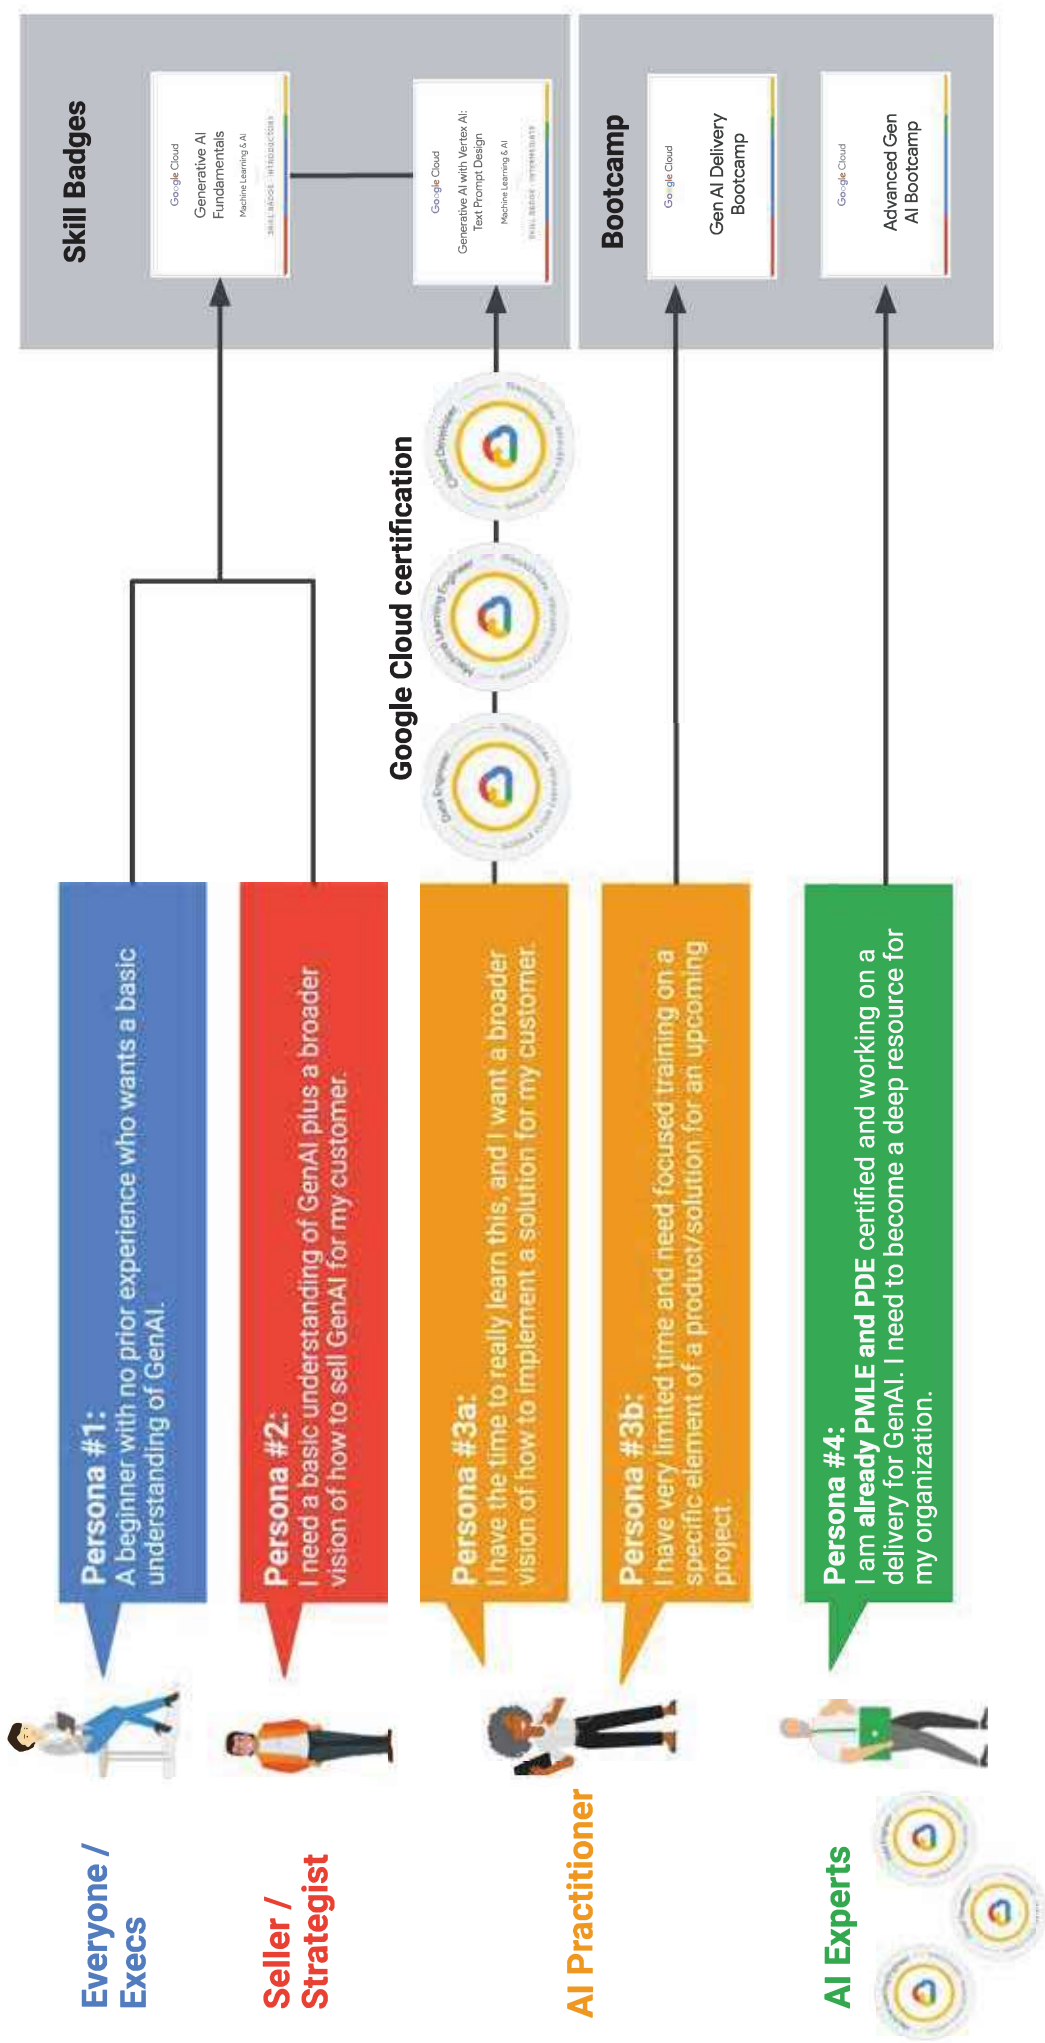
Everyone / Execs

Seller / Strategist

AI Practitioner

AI Experts

Persona #1:
A beginner with no prior experience who wants a basic understanding of GenAI.

Persona #2:
I need a basic understanding of GenAI plus a broader vision of how to sell GenAI for my customer.

Persona #3a:
I have the time to really learn this, and I want a broader vision of how to implement a solution for my customer.

Persona #3b:
I have very limited time and need focused training on a specific element of a product/solution for an upcoming project.

Persona #4:
I am already PMLE and PDE certified and working on a delivery for GenAI. I need to become a deep resource for my organization.

Google Cloud certification

Data Engineer

Machine Learning Engineer

Cloud Developer

Skill Badges

Google Cloud
Generative AI Fundamentals
Machine Learning & AI
SKILL BADGE · INTRODUCTORY

Google Cloud
Generative AI with Vertex AI: Text Prompt Design
Machine Learning & AI
SKILL BADGE · INTERMEDIATE

Bootcamp

Google Cloud
Gen AI Delivery Bootcamp

Google Cloud
Advanced Gen AI Bootcamp